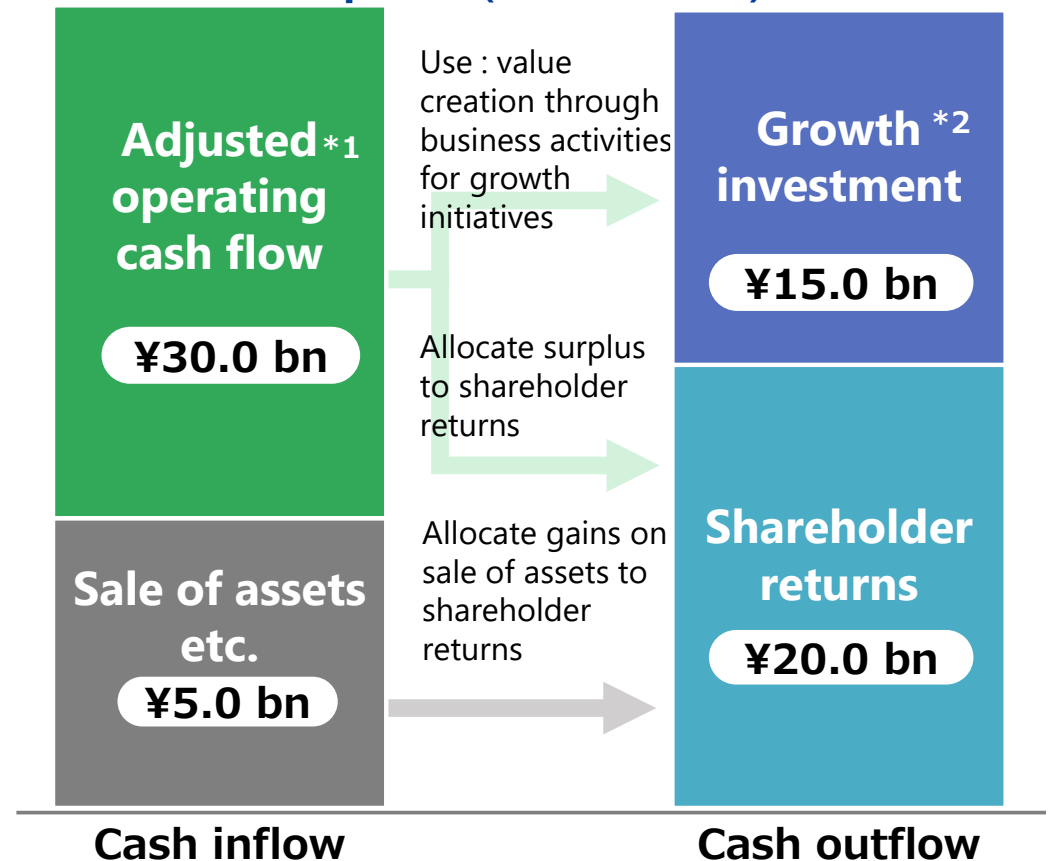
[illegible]

Adjusted$^{*1}$ operating cash flow

¥30.0 bn

Sale of assets etc.

¥5.0 bn

Use : value creation through business activities for growth initiatives

Allocate surplus to shareholder returns

Allocate gains on sale of assets to shareholder returns

Growth $^{*2}$ investment

¥15.0 bn

Shareholder returns

¥20.0 bn

Cash inflow

Cash outflow